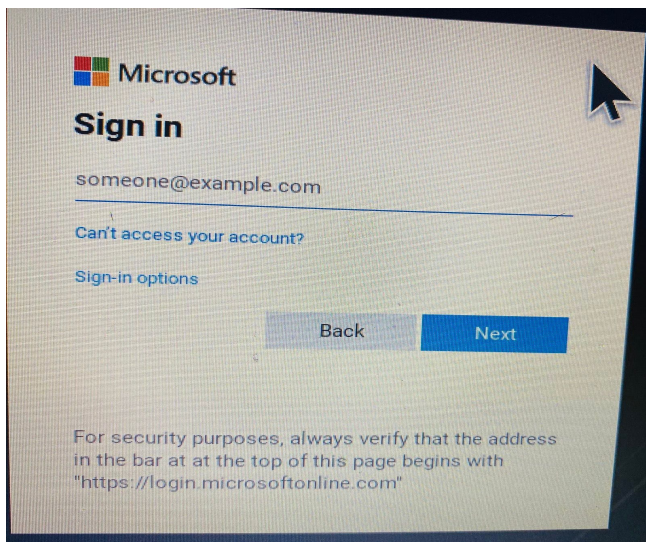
Microsoft

Sign in

someone@example.com

Can't access your account?

Sign-in options

Back

Next

For security purposes, always verify that the address in the bar at at the top of this page begins with "https://login.microsoftonline.com"